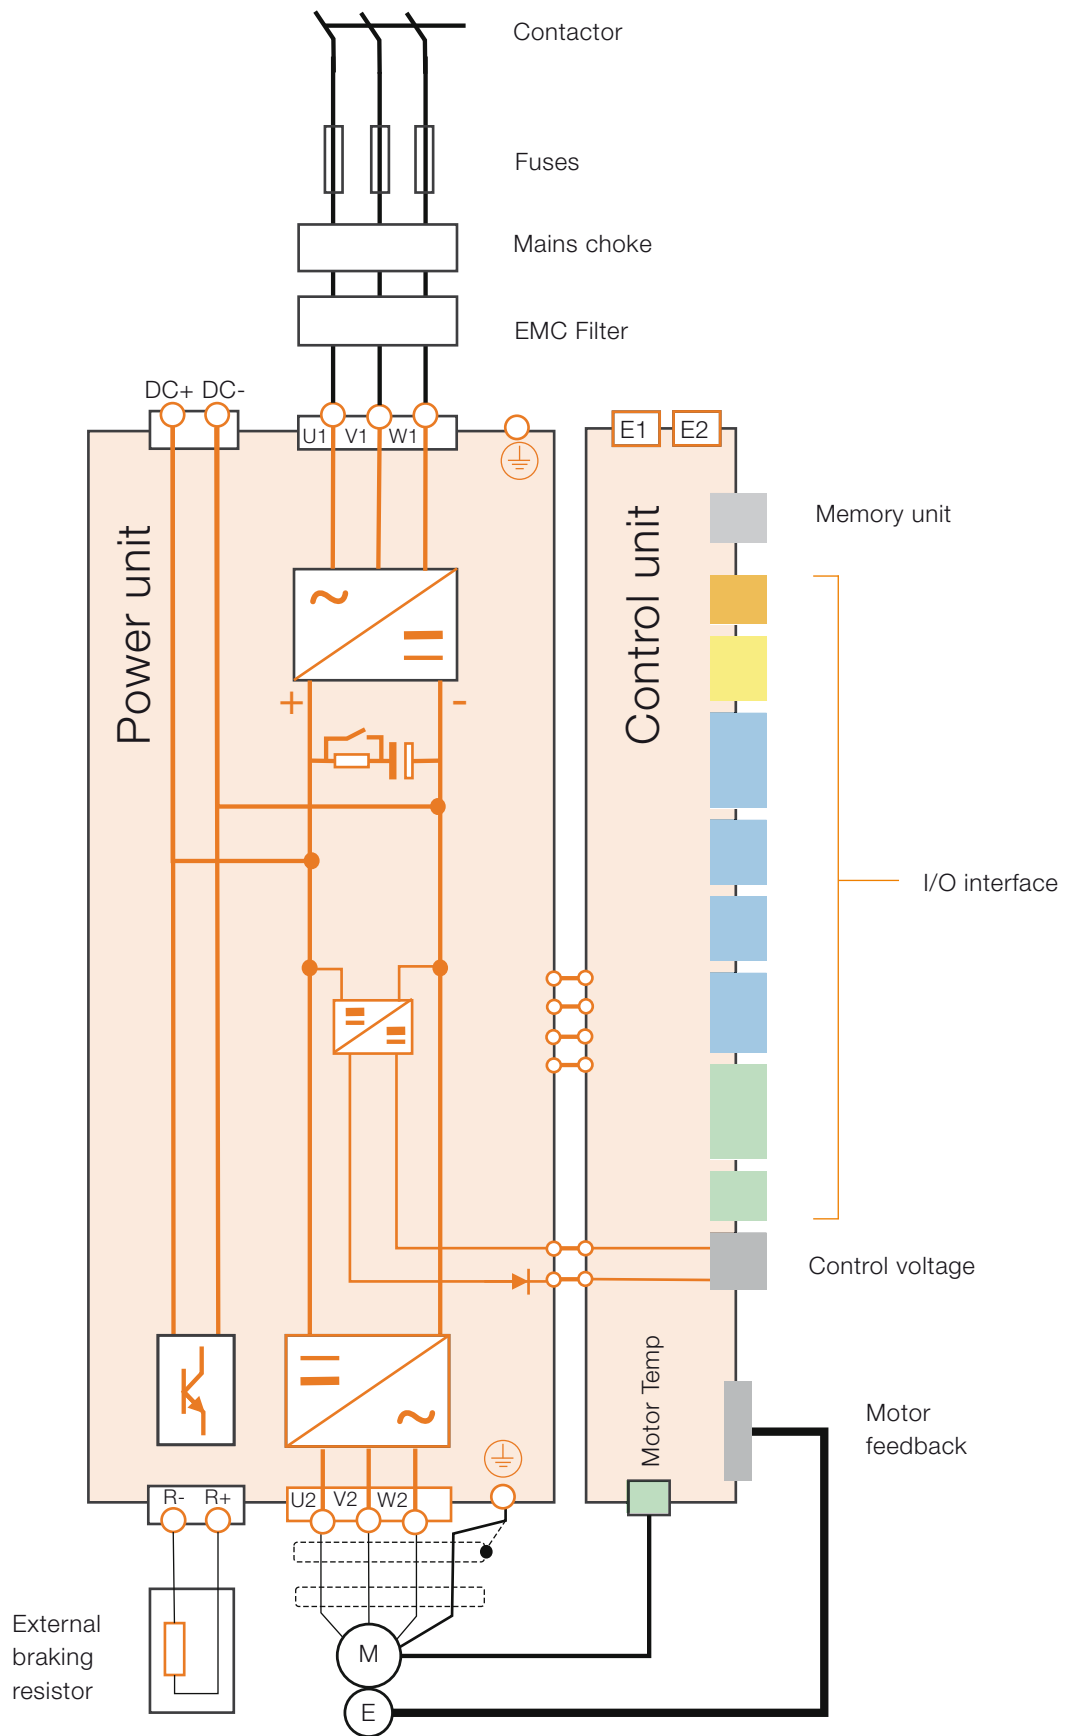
Contactor

Fuses

Mains choke

EMC Filter

DC+ DC-

U1 V1 W1

E1 E2

Power unit

Control unit

Memory unit

I/O interface

Control voltage

Motor Temp

Motor feedback

R- R+

U2 V2 W2

M

E

External braking resistor